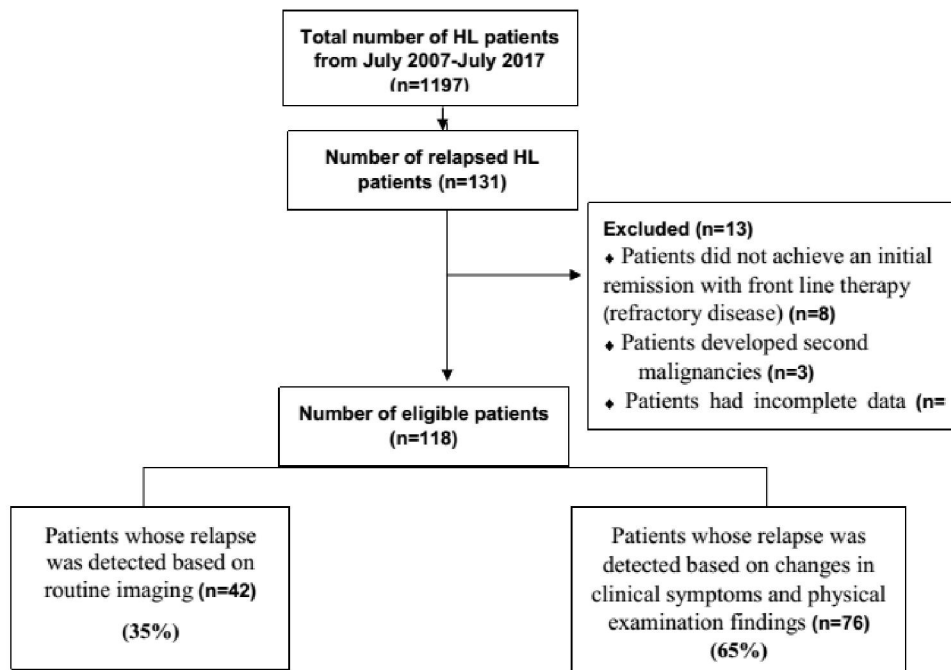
Total number of HL patients from July 2007-July 2017 (n=1197)

Number of relapsed HL patients (n=131)

Excluded (n=13)
• Patients did not achieve an initial remission with front line therapy (refractory disease) (n=8)
• Patients developed second malignancies (n=3)
• Patients had incomplete data (n= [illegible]

Number of eligible patients (n=118)

Patients whose relapse was detected based on routine imaging (n=42)

(35%)

Patients whose relapse was detected based on changes in clinical symptoms and physical examination findings (n=76)
(65%)